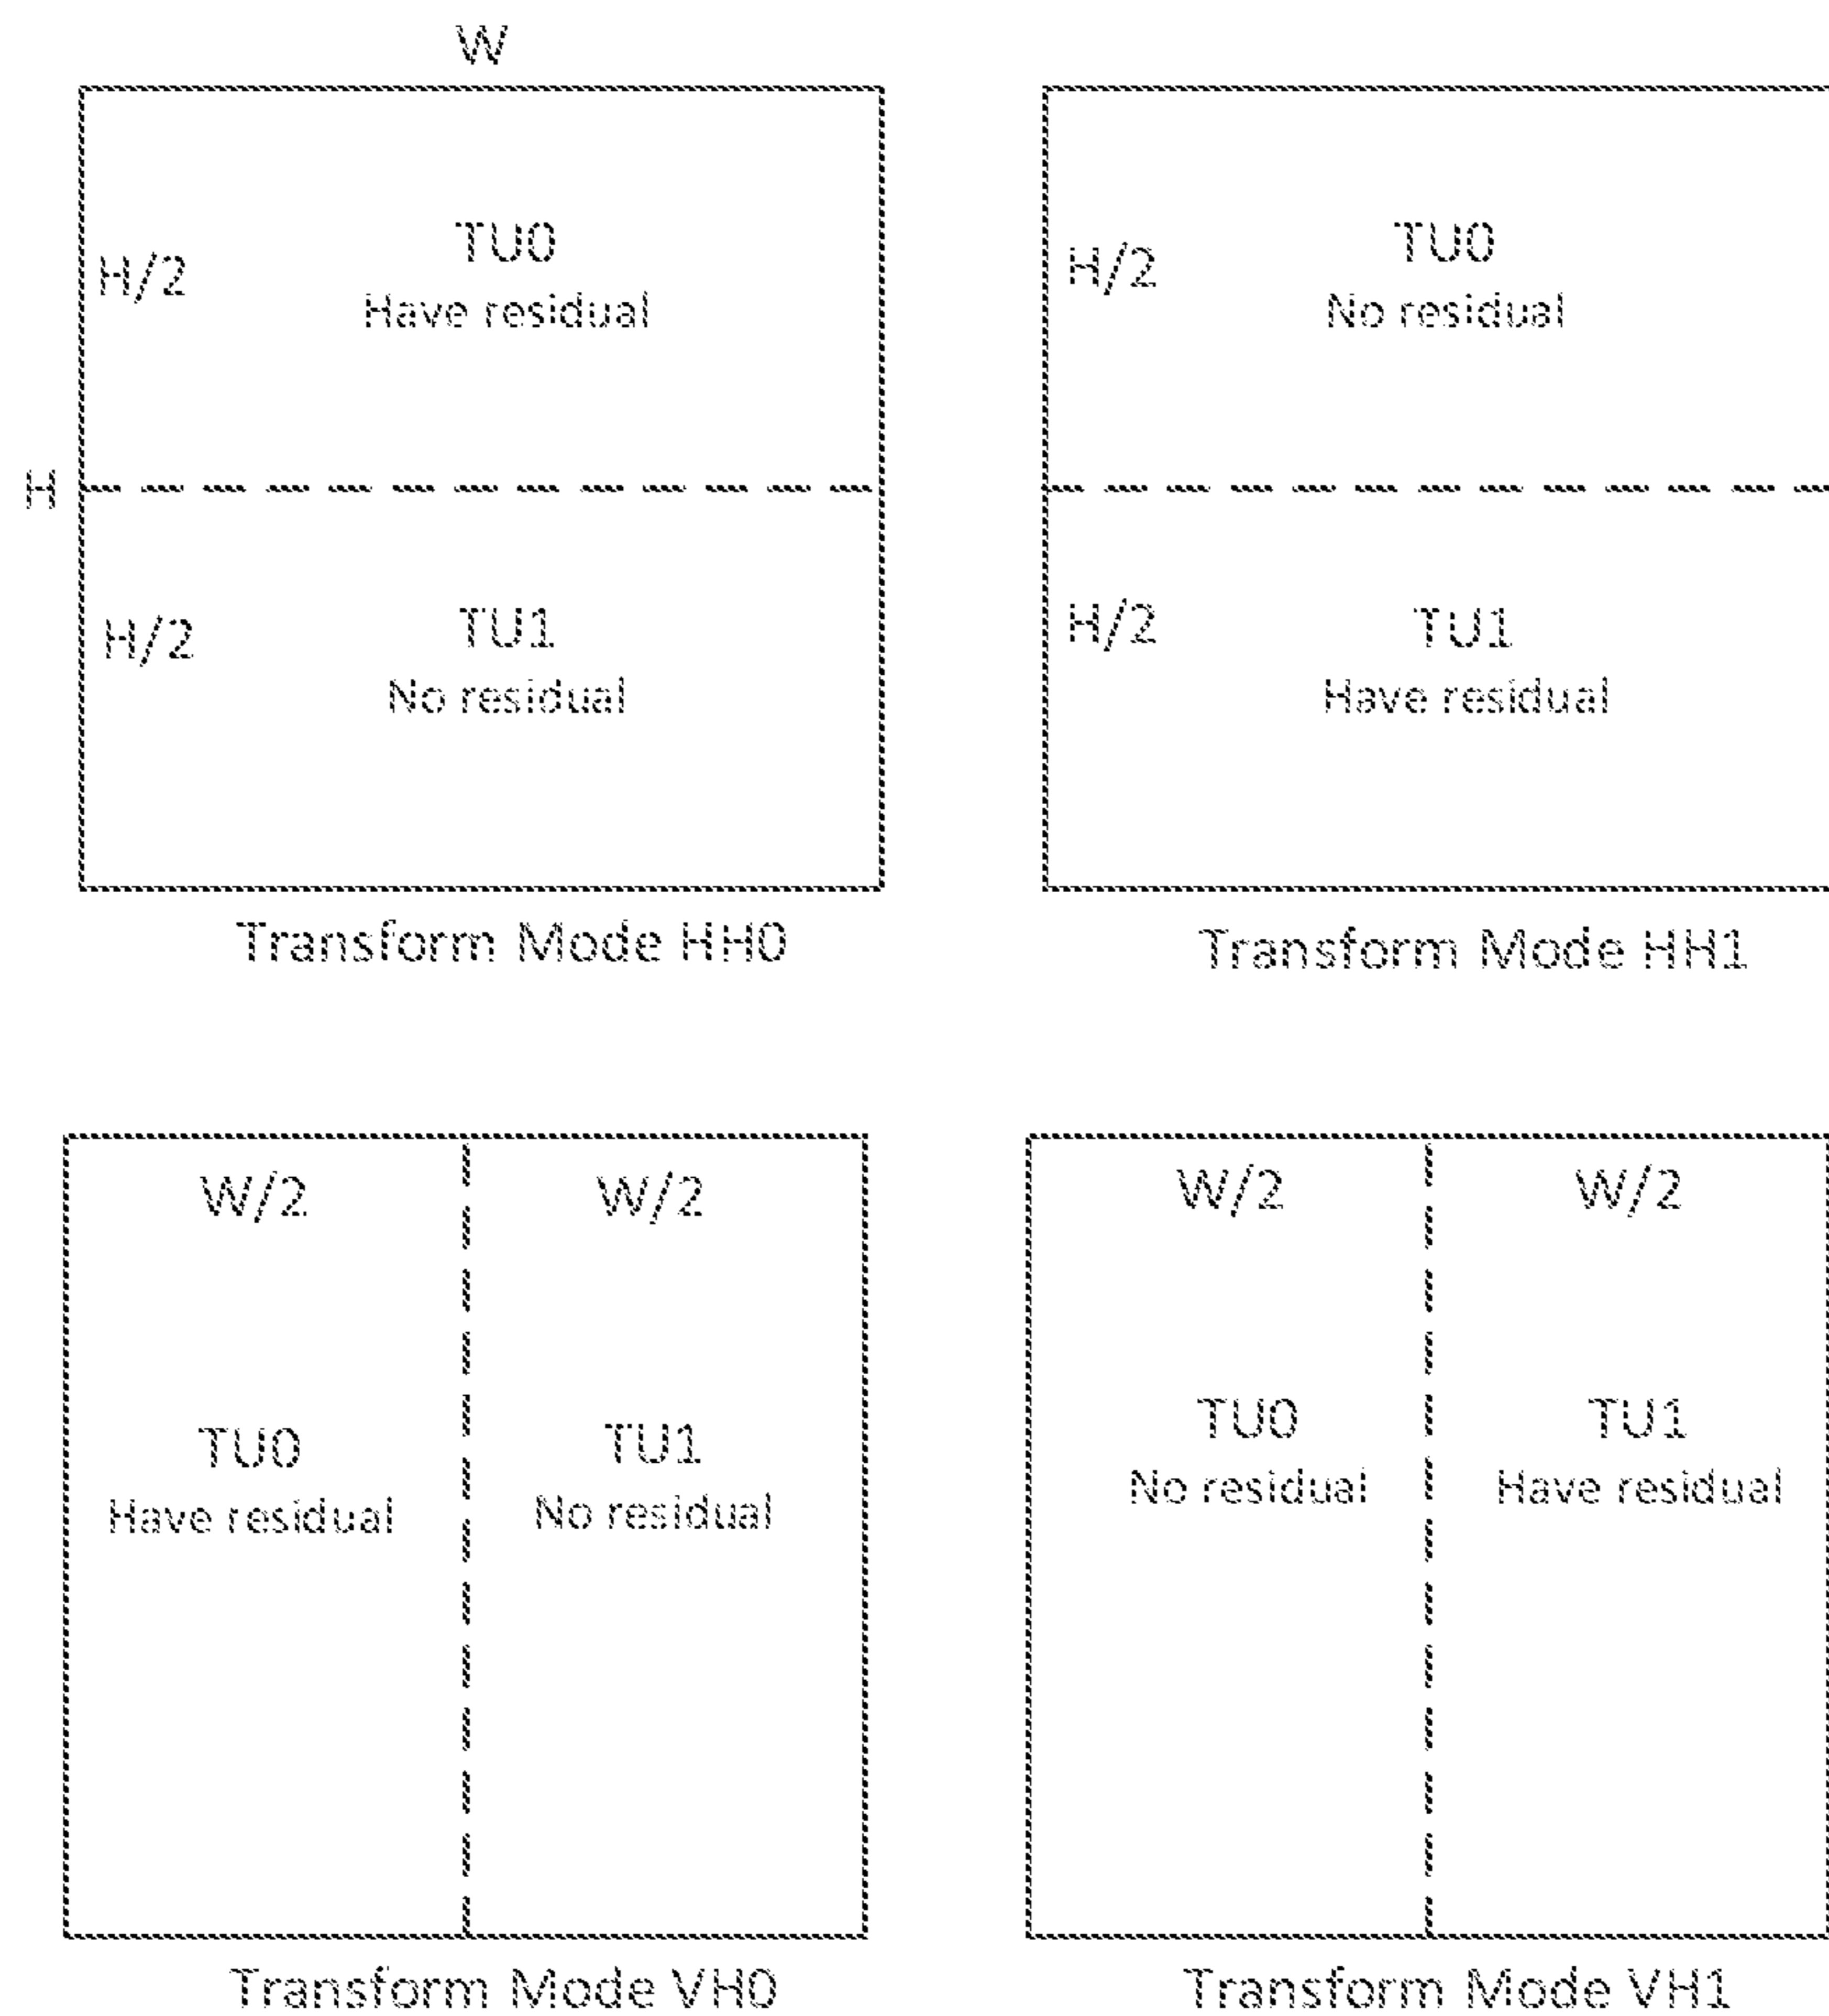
W

H

H/2

TU0
Have residual

H/2

TU1
No residual

Transform Mode HH0

H/2

TU0
No residual

H/2

TU1
Have residual

Transform Mode HH1

W/2

W/2

TU0
Have residual

TU1
No residual

Transform Mode VH0

W/2

W/2

TU0
No residual

TU1
Have residual

Transform Mode VH1